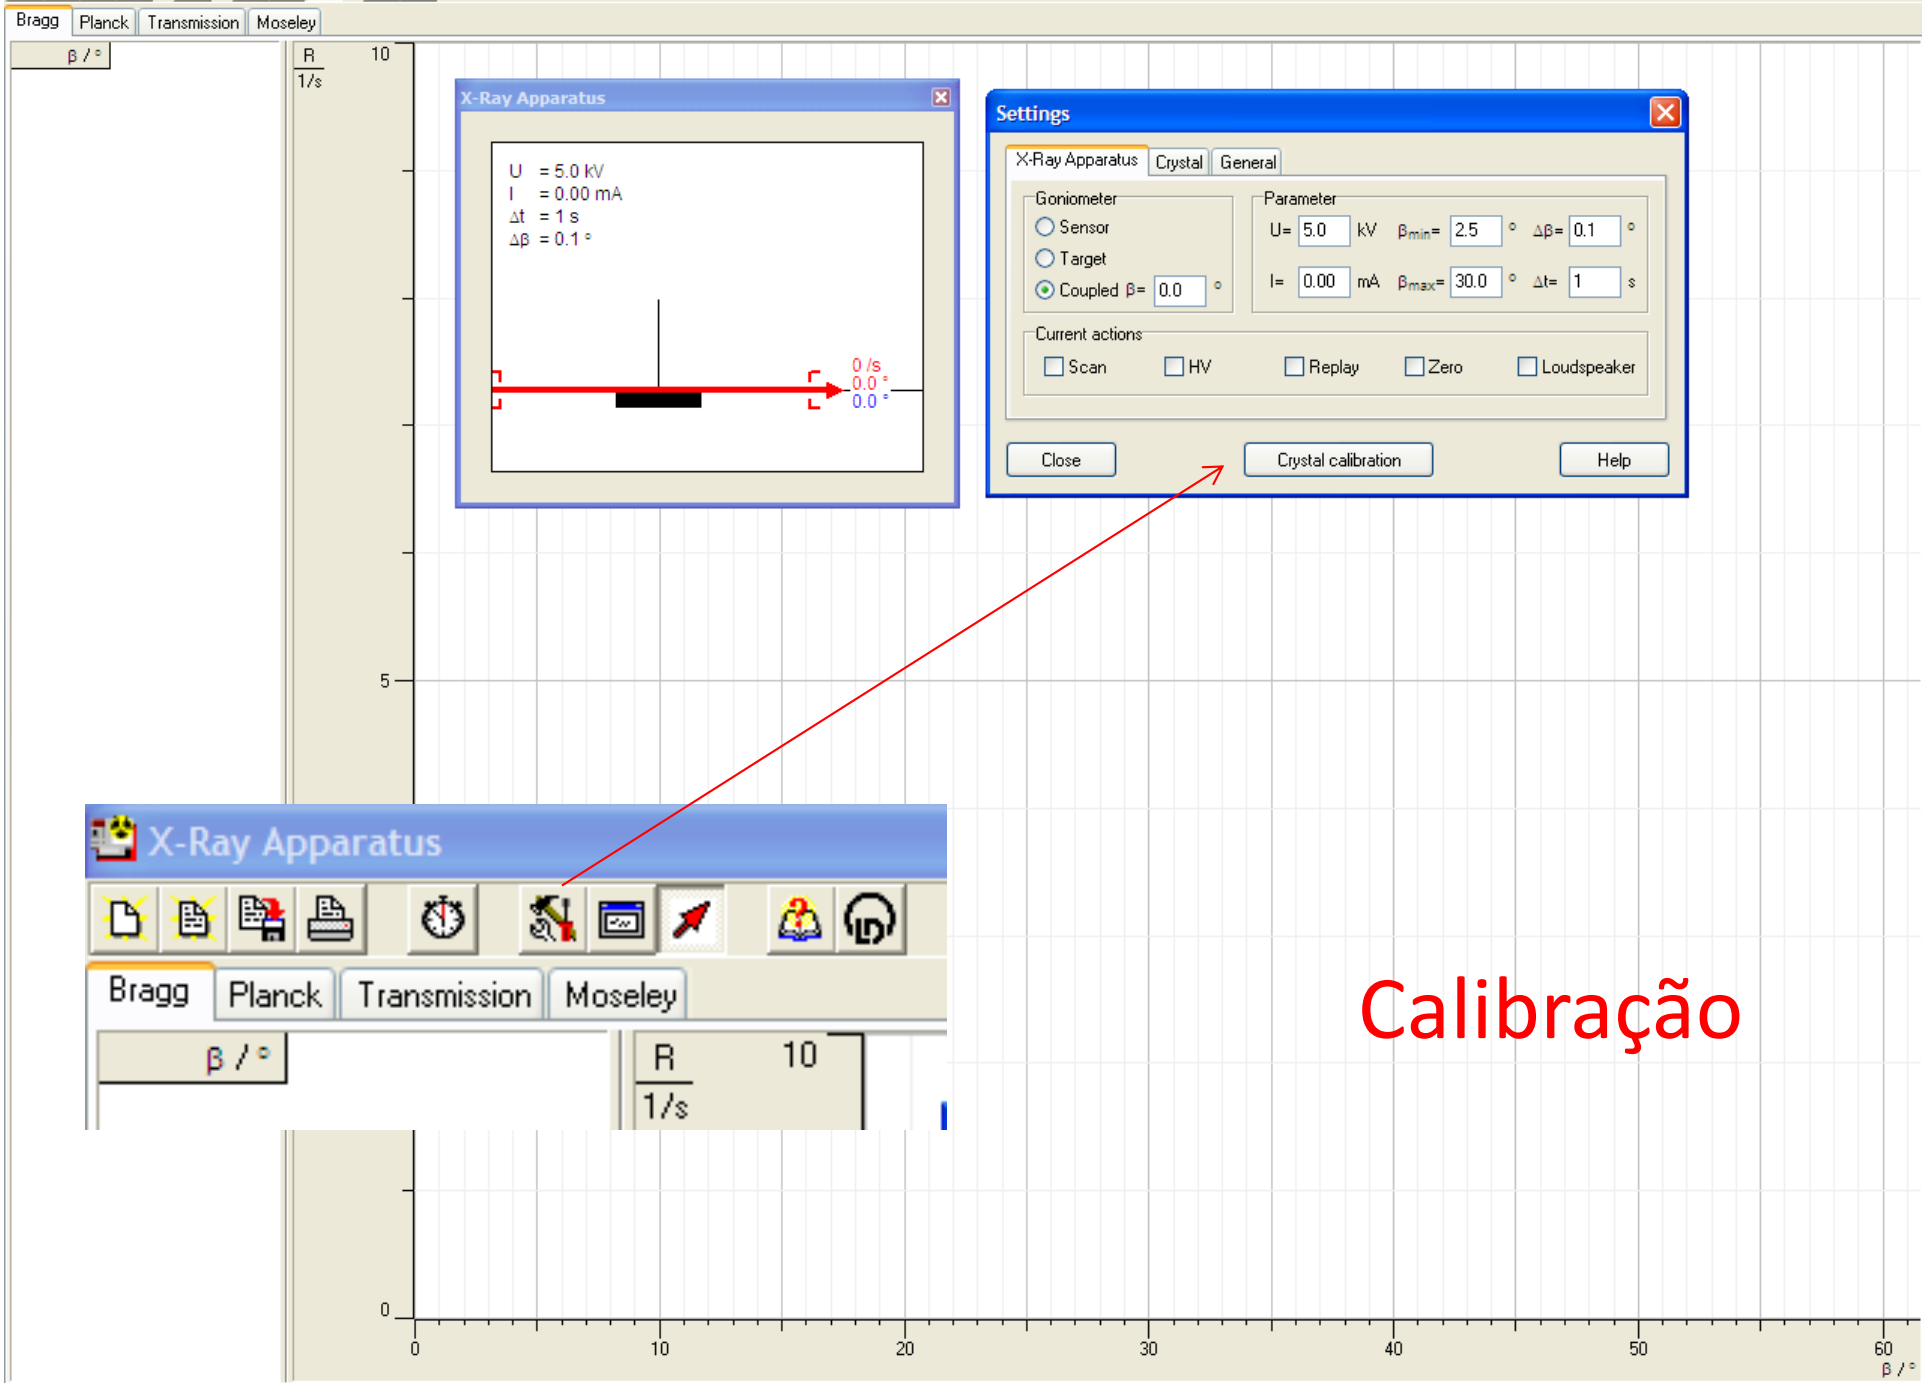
Bragg | Planck | Transmission | Moseley

β / °

R
1/s

10

X-Ray Apparatus

U = 5.0 kV
I = 0.00 mA
Δt = 1 s
Δβ = 0.1 °

0 /s
0.0 °
0.0 °

Settings

X-Ray Apparatus | Crystal | General

Goniometer
Sensor
Target
Coupled β= 0.0 °

Parameter
U= 5.0 kV $\beta_{min}$= 2.5 ° Δβ= 0.1 °
I= 0.00 mA $\beta_{max}$= 30.0 ° Δt= 1 s

Current actions
Scan HV Replay Zero Loudspeaker

Close | Crystal calibration | Help

5

X-Ray Apparatus

Bragg | Planck | Transmission | Moseley

β / °

R 10
1/s

Calibração

0

0 10 20 30 40 50 60
β / °